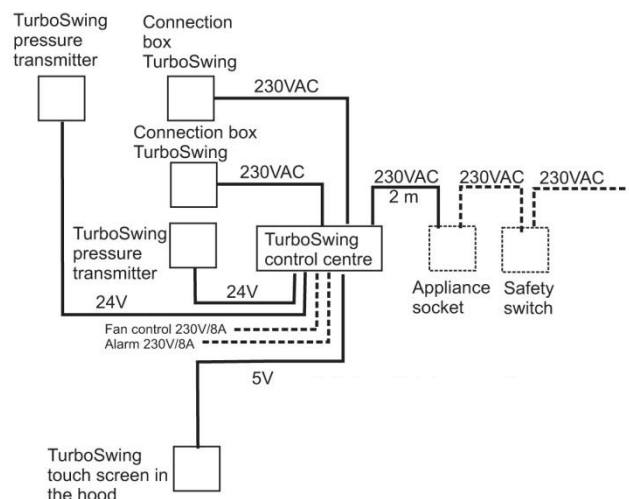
TurboSwing pressure transmitter

Connection box TurboSwing

230VAC

Connection box TurboSwing

230VAC

230VAC

2 m

230VAC

230VAC

TurboSwing pressure transmitter

TurboSwing control centre

24V

24V

Appliance socket

Safety switch

Fan control 230V/8A

Alarm 230V/8A

5V

TurboSwing touch screen in the hood